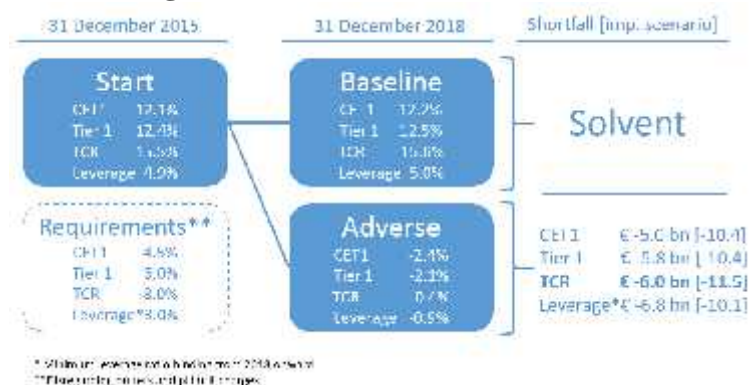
31 December 2015

Start
CET1 12.1%
Tier 1 12.4%
TCR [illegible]
Leverage 4.9%

Requirements**
CET1 4.5%
Tier 1 6.0%
TCR 8.0%
Leverage*3.0%

31 December 2018

Baseline
CET 1 12.2%
Tier 1 12.5%
TCR 15.0%
Leverage 5.0%

Adverse
CET1 -2.4%
Tier 1 -2.1%
TCR 0.7%
Leverage -0.5%

Shortfall [imp. scenario]

Solvent

CET1 € -5.6 bn [-10.4]
Tier 1 € -5.8 bn [-10.4]
TCR € -6.0 bn [-11.5]
Leverage*€ -6.8 bn [-10.1]

* Minimum leverage ratio binding from 2018 onward
**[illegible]